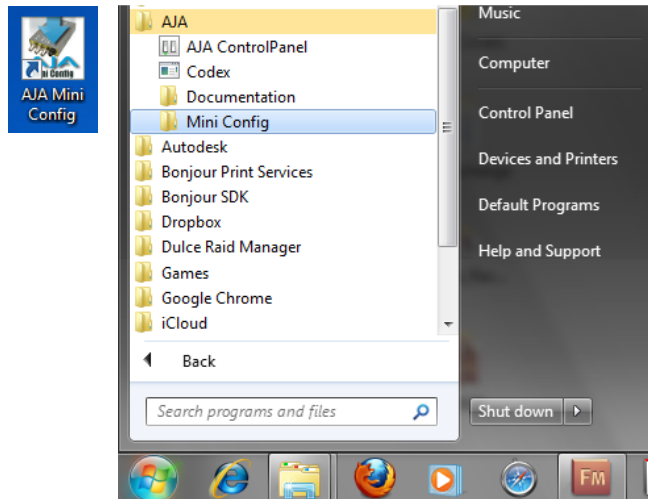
AJA Mini Config

AJA
AJA ControlPanel
Codex
Documentation
Mini Config
Autodesk
Bonjour Print Services
Bonjour SDK
Dropbox
Dulce Raid Manager
Games
Google Chrome
iCloud
Back
Search programs and files

Music
Computer
Control Panel
Devices and Printers
Default Programs
Help and Support
Shut down

FM